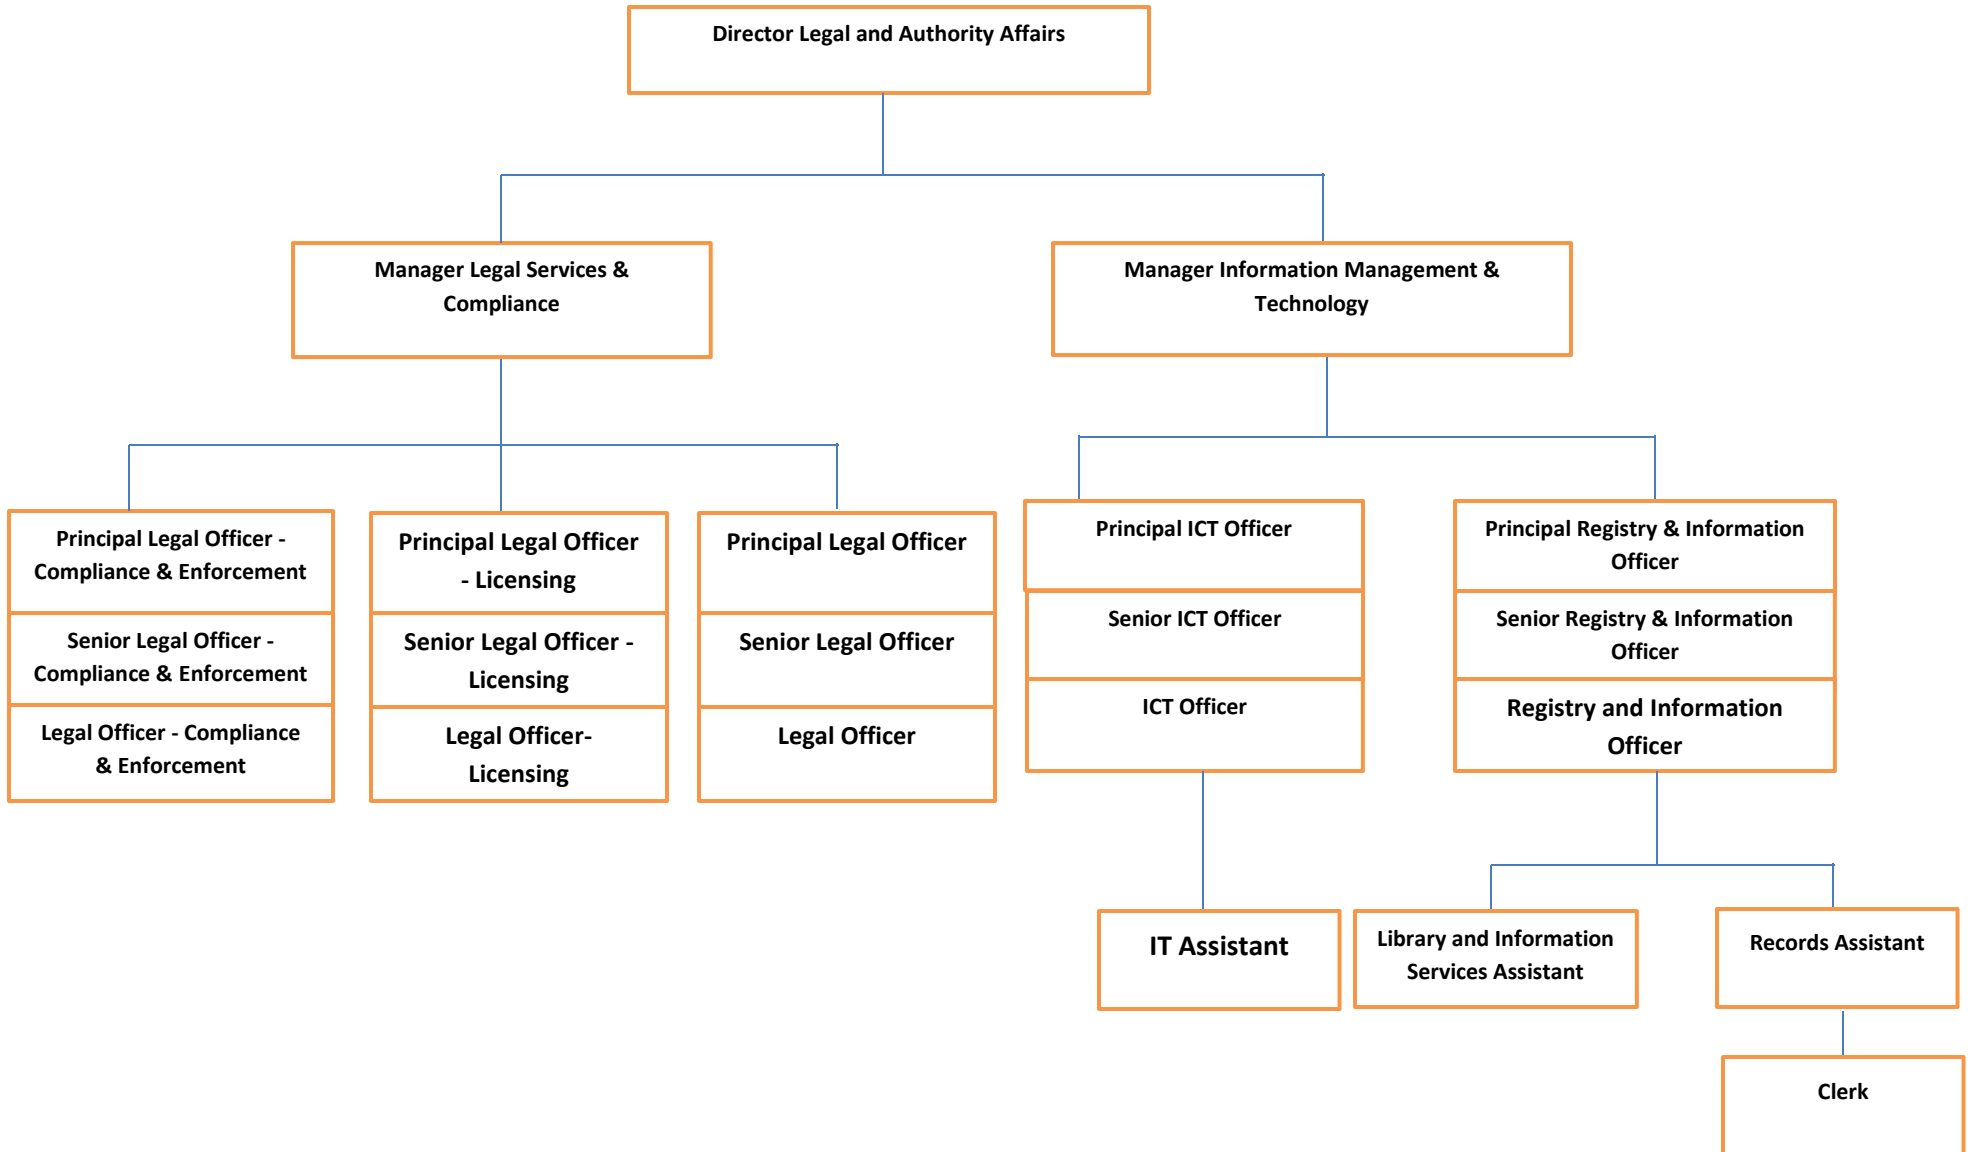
Director Legal and Authority Affairs

Manager Legal Services & Compliance

Manager Information Management & Technology

Principal Legal Officer - Compliance & Enforcement

Senior Legal Officer - Compliance & Enforcement

Legal Officer - Compliance & Enforcement

Principal Legal Officer - Licensing

Senior Legal Officer - Licensing

Legal Officer-Licensing

Principal Legal Officer

Senior Legal Officer

Legal Officer

Principal ICT Officer

Senior ICT Officer

ICT Officer

Principal Registry & Information Officer

Senior Registry & Information Officer

Registry and Information Officer

IT Assistant

Library and Information Services Assistant

Records Assistant

Clerk